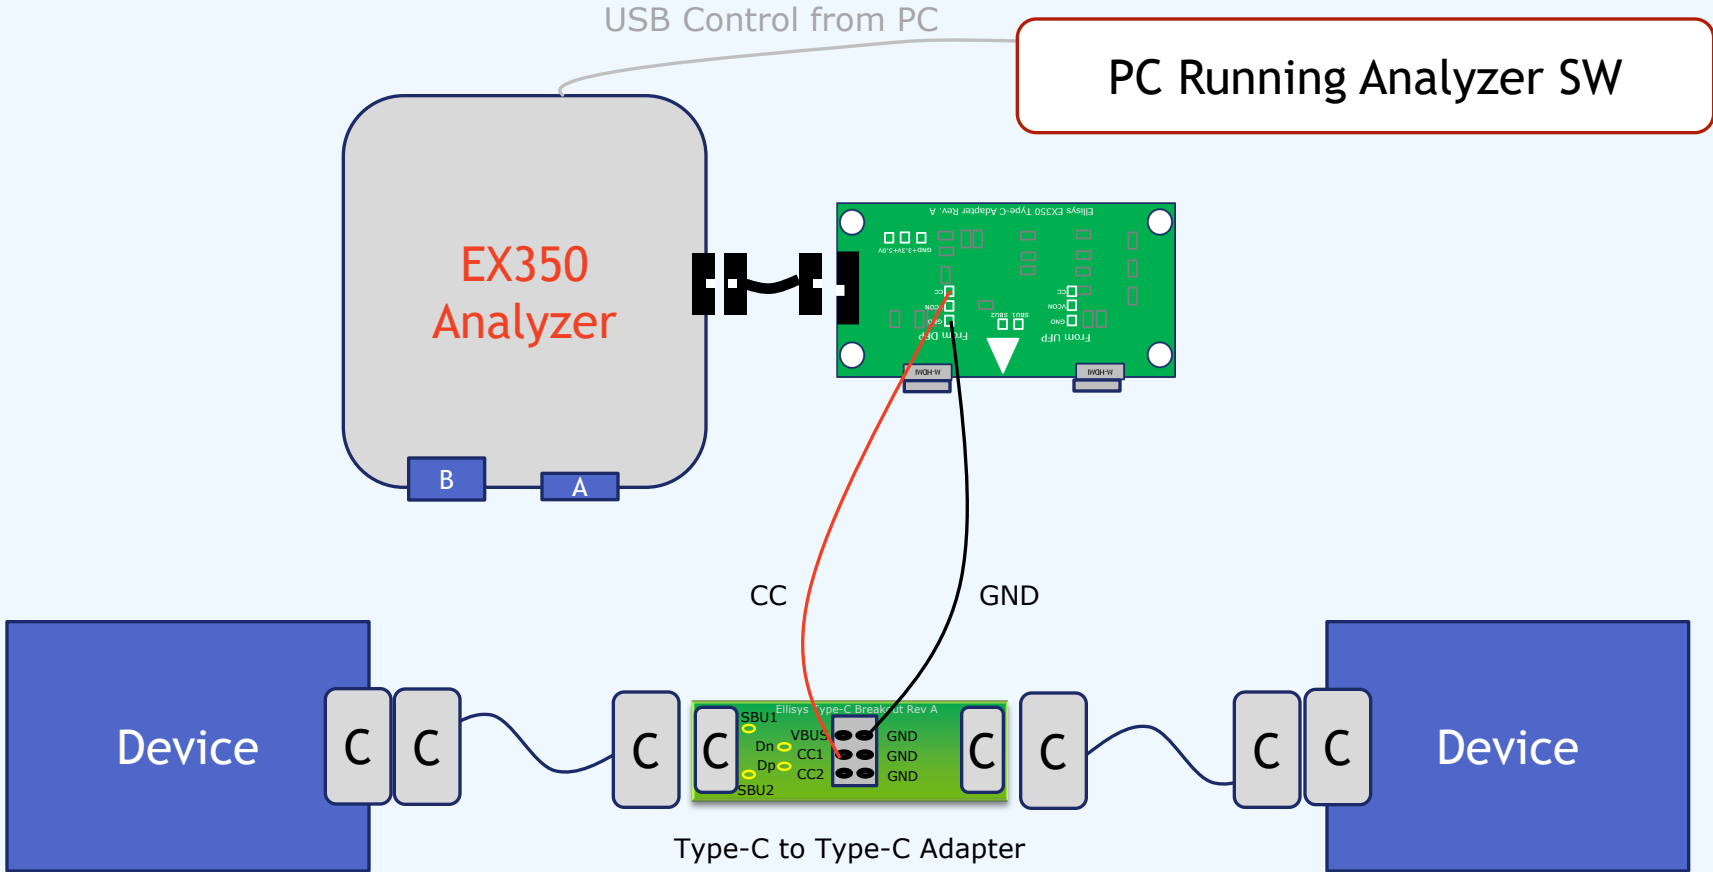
USB Control from PC

PC Running Analyzer SW

EX350 Analyzer

B

A

Ellisys EX350 Type-C Adapter Rev. A

From DFP

From UFP

CC

GND

Device

C C

C

C

SBU1

Dn

Dp

SBU2

VBUS

CC1

CC2

Ellisys Type-C Breakout Rev A

GND

GND

GND

C

C

C C

Device

Type-C to Type-C Adapter